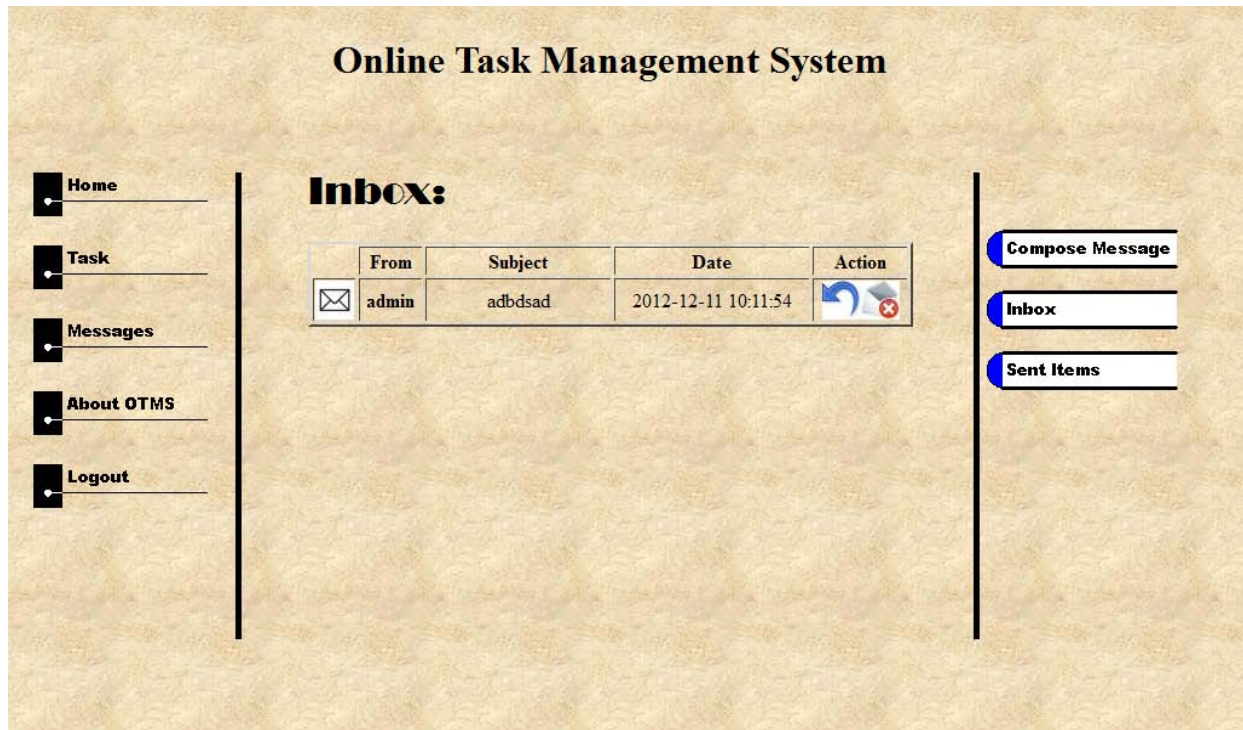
Online Task Management System

Home

Task

Messages

About OTMS

Logout

Inbox:

| | From | Subject | Date | Action |
|---|---|---|---|---|
| | admin | adbdsad | 2012-12-11 10:11:54 | |

Compose Message

Inbox

Sent Items